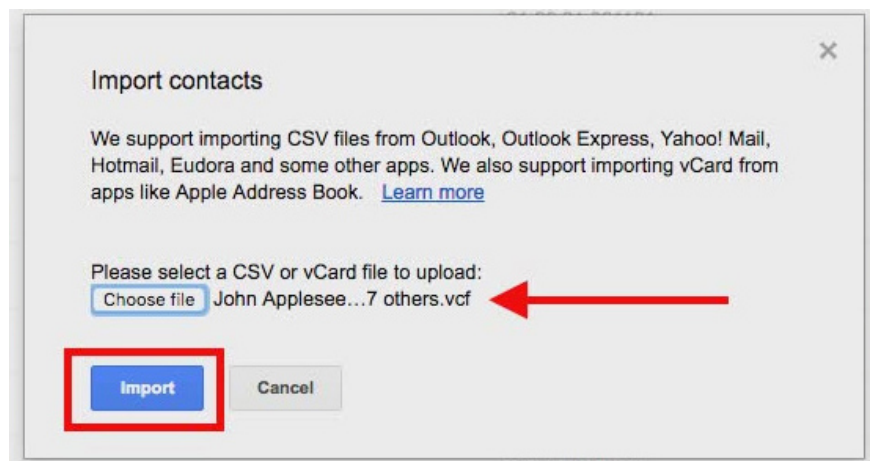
×

Import contacts

We support importing CSV files from Outlook, Outlook Express, Yahoo! Mail, Hotmail, Eudora and some other apps. We also support importing vCard from apps like Apple Address Book. Learn more

Please select a CSV or vCard file to upload:
Choose file John Applesee…7 others.vcf

Import Cancel